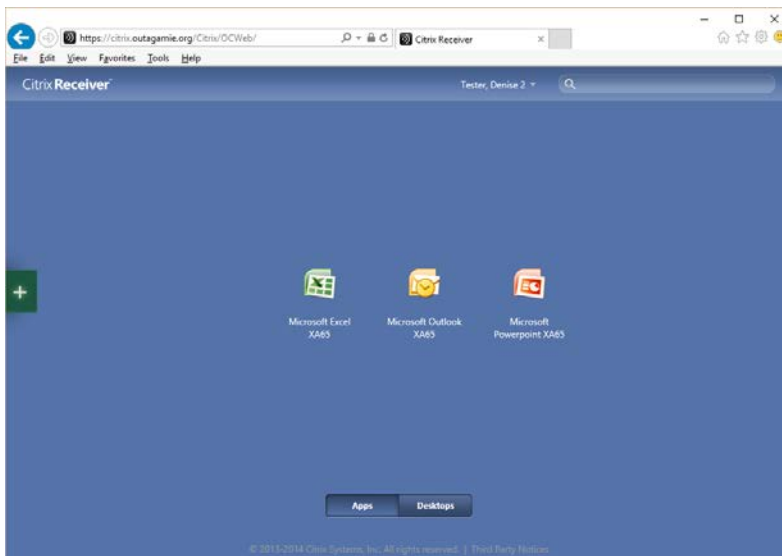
https://citrix.outagamie.org/Citrix/OCWeb/

Citrix Receiver

File Edit View Favorites Tools Help

Citrix Receiver

Tester, Denise 2

+

Microsoft Excel XA65

Microsoft Outlook XA65

Microsoft Powerpoint XA65

Apps

Desktops

© 2013-2014 Citrix Systems, Inc. All rights reserved. | Third Party Notices